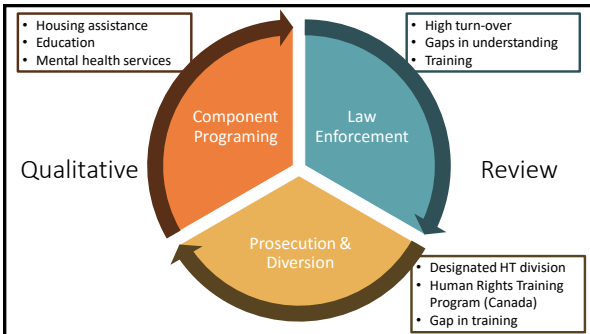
• Housing assistance
• Education
• Mental health services

• High turn-over
• Gaps in understanding
• Training

Component Programing

Law Enforcement

Qualitative

Review

Prosecution & Diversion

• Designated HT division
• Human Rights Training Program (Canada)
• Gap in training